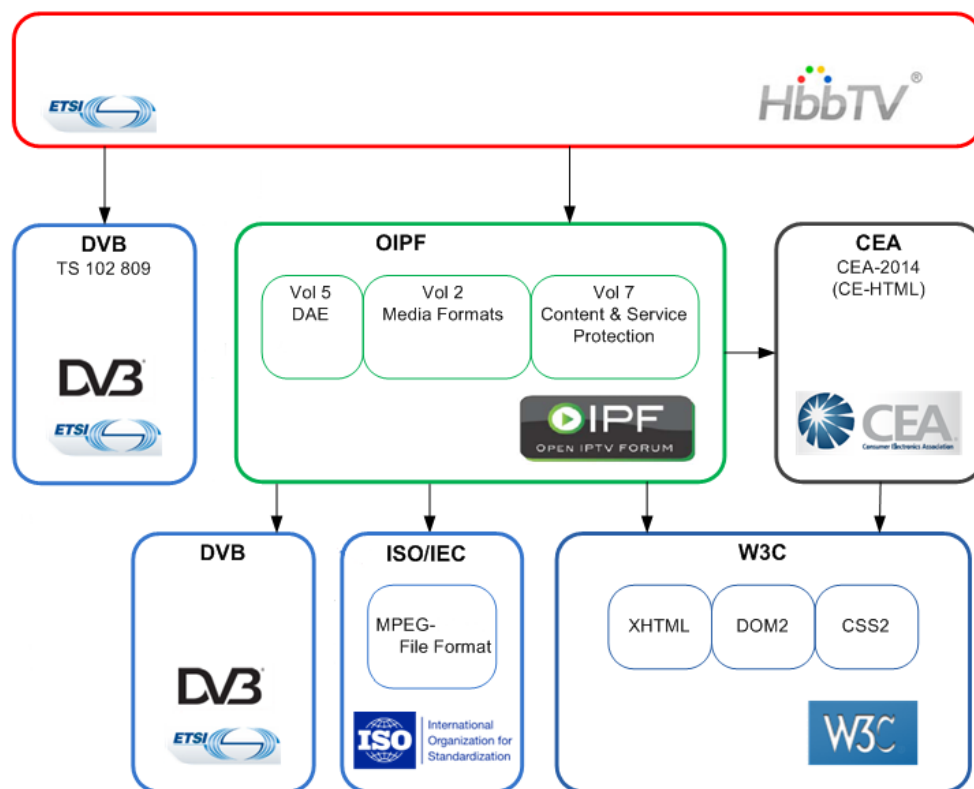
ETSI

HbbTV®

DVB
TS 102 809

DVB

ETSI

OIPF

Vol 5
DAE

Vol 2
Media Formats

Vol 7
Content & Service Protection

OIPF
OPEN IPTV FORUM

CEA
CEA-2014
(CE-HTML)

CEA
Consumer Electronics Association

DVB

DVB

ETSI

ISO/IEC

MPEG-
File Format

ISO
International Organization for Standardization

W3C

XHTML

DOM2

CSS2

W3C